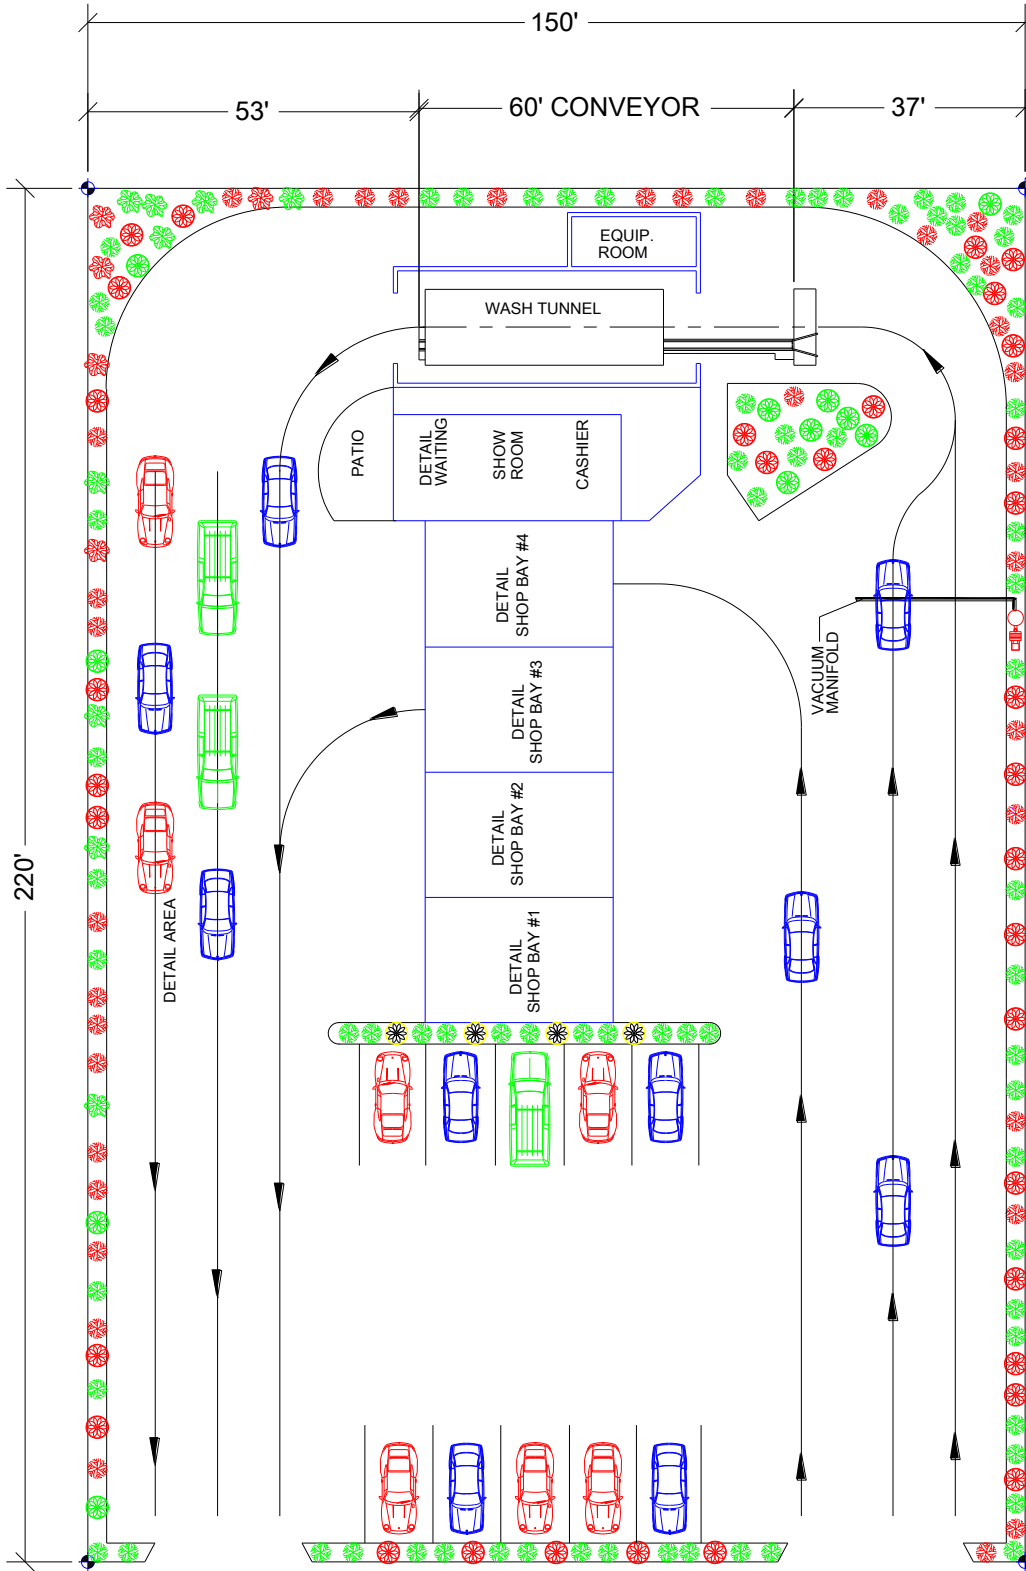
150'

53'

60' CONVEYOR

37'

EQUIP. ROOM

WASH TUNNEL

PATIO

DETAIL WAITING

SHOW ROOM

CASHIER

DETAIL SHOP BAY #4

DETAIL SHOP BAY #3

DETAIL SHOP BAY #2

DETAIL SHOP BAY #1

VACUUM MANIFOLD

DETAIL AREA

220'